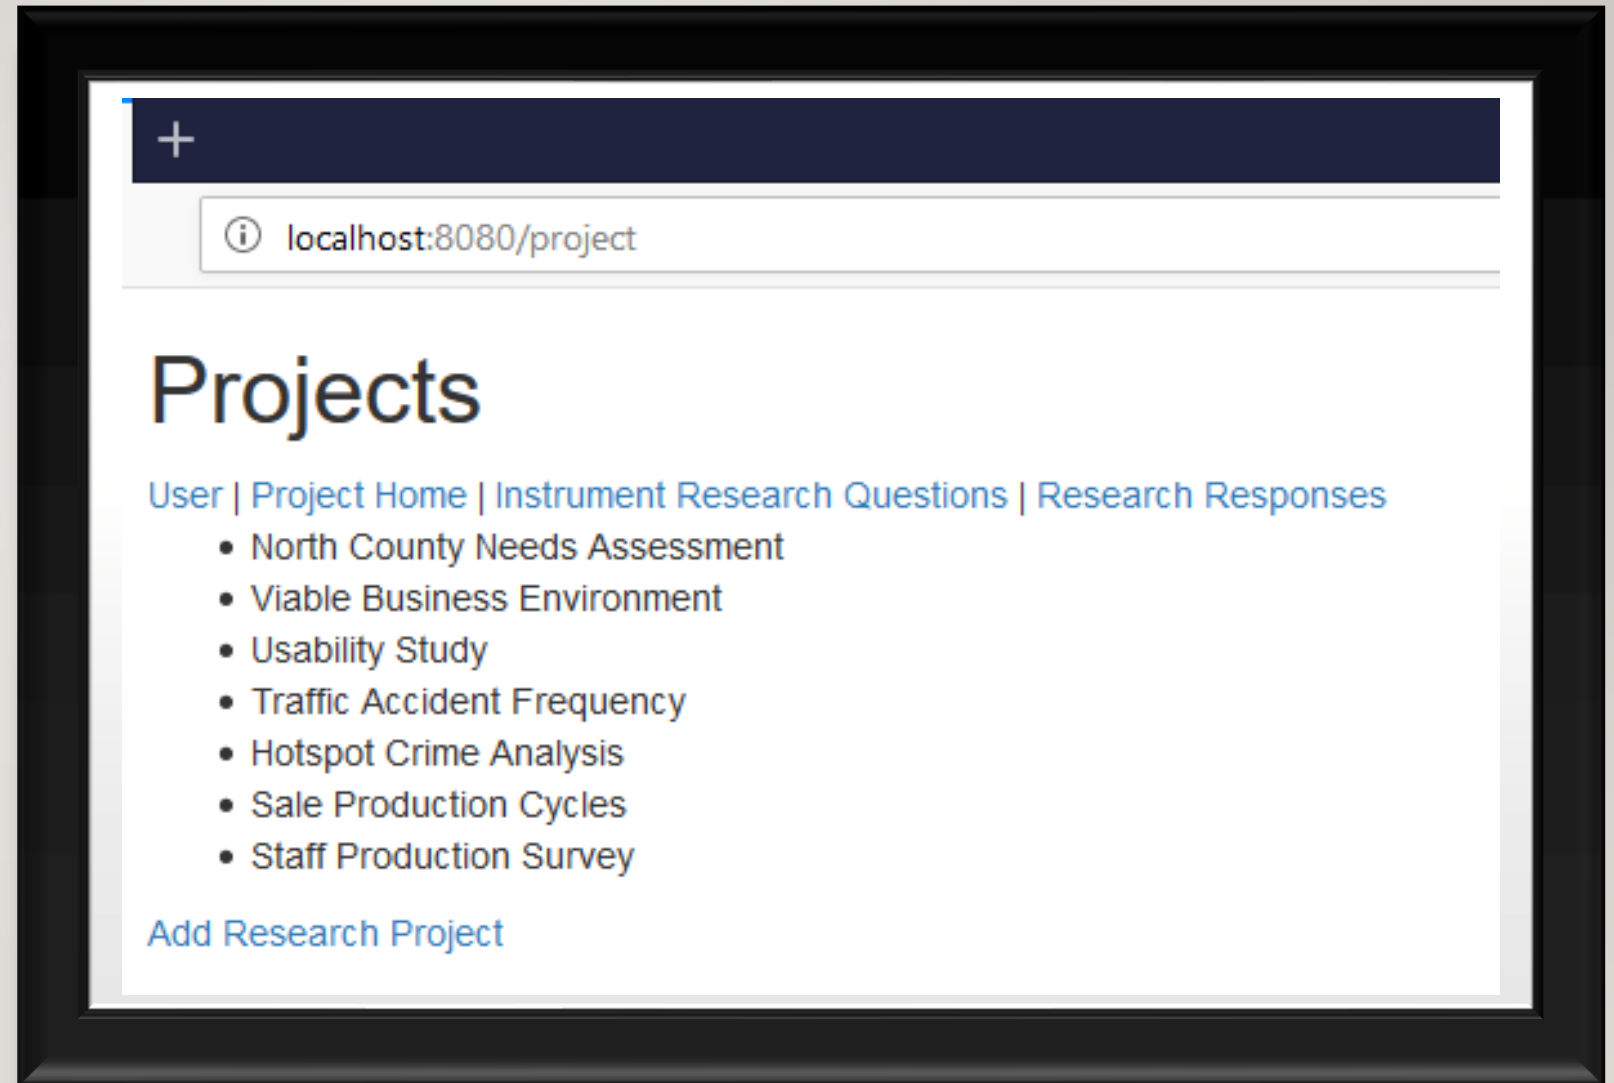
+

localhost:8080/project

# Projects

User | Project Home | Instrument Research Questions | Research Responses

- North County Needs Assessment
- Viable Business Environment
- Usability Study
- Traffic Accident Frequency
- Hotspot Crime Analysis
- Sale Production Cycles
- Staff Production Survey

Add Research Project